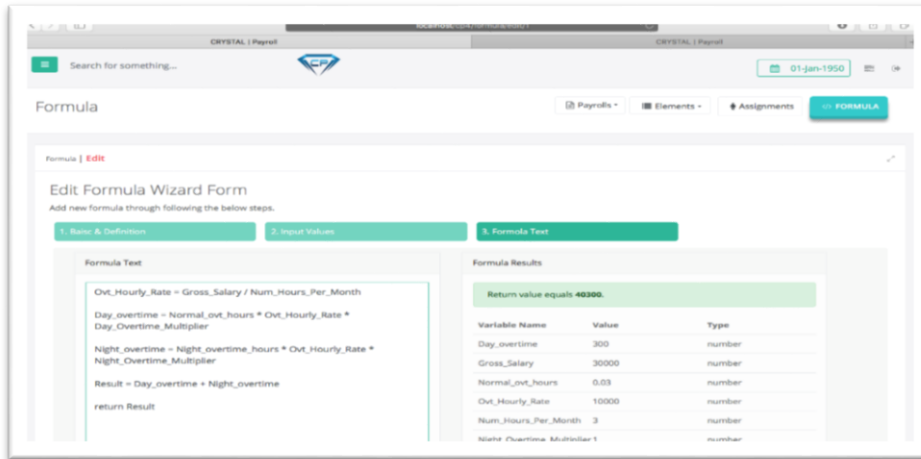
CRYSTAL | Payroll

CRYSTAL | Payroll

Search for something...

01-Jan-1950

Formula

Payrolls

Elements

Assignments

FORMULA

Formula | Edit

Edit Formula Wizard Form

Add new formula through following the below steps.

1. Baisc & Definition

2. Input Values

3. Formula Text

Formula Text

Ovt_Hourly_Rate = Gross_Salary / Num_Hours_Per_Month

Day_overtime = Normal_ovt_hours * Ovt_Hourly_Rate * Day_Overtime_Multiplier

Night_overtime = Night_overtime_hours * Ovt_Hourly_Rate * Night_Overtime_Multiplier

Result = Day_overtime + Night_overtime

return Result

Formula Results

Return value equals 40300.

| Variable Name | Value | Type |
|---|---|---|
| Day_overtime | 300 | number |
| Gross_Salary | 30000 | number |
| Normal_ovt_hours | 0.03 | number |
| Ovt_Hourly_Rate | 10000 | number |
| Num_Hours_Per_Month | 3 | number |
| Night_Overtime_Multiplier | 1 | number |